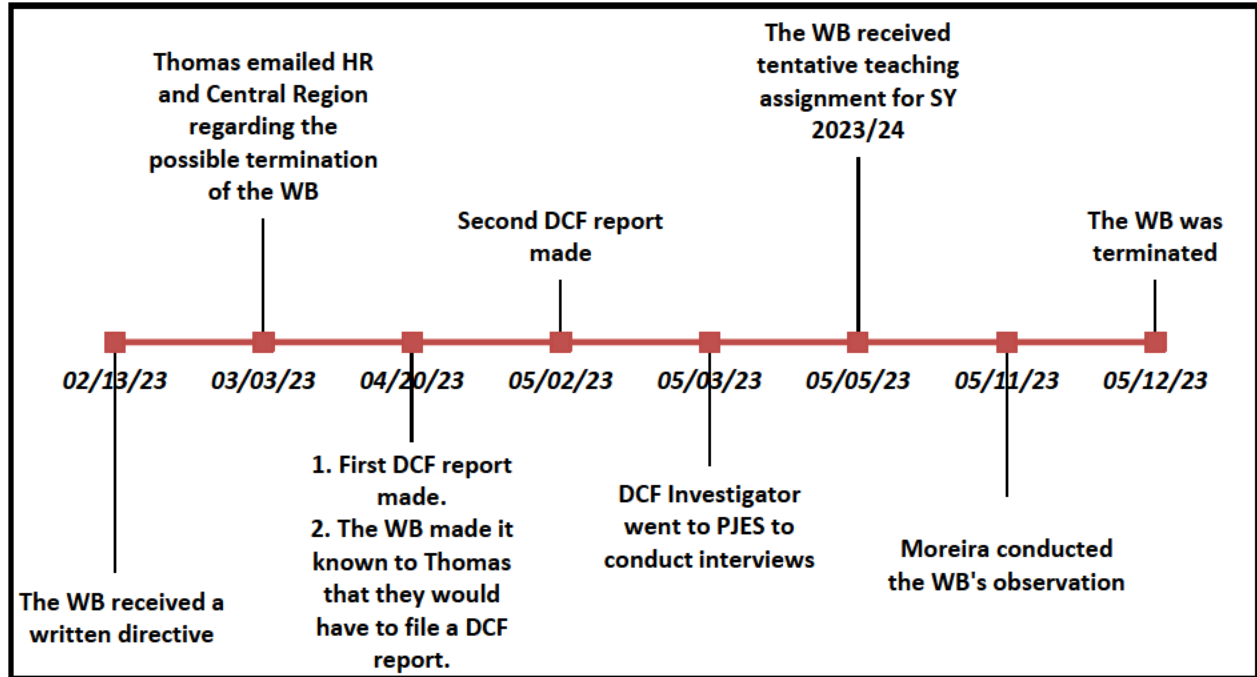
The WB received tentative teaching assignment for SY 2023/24

Thomas emailed HR and Central Region regarding the possible termination of the WB

Second DCF report made

The WB was terminated

02/13/23
03/03/23
04/20/23
05/02/23
05/03/23
05/05/23
05/11/23
05/12/23

1. First DCF report made.
2. The WB made it known to Thomas that they would have to file a DCF report.

DCF Investigator went to PJES to conduct interviews

Moreira conducted the WB's observation

The WB received a written directive